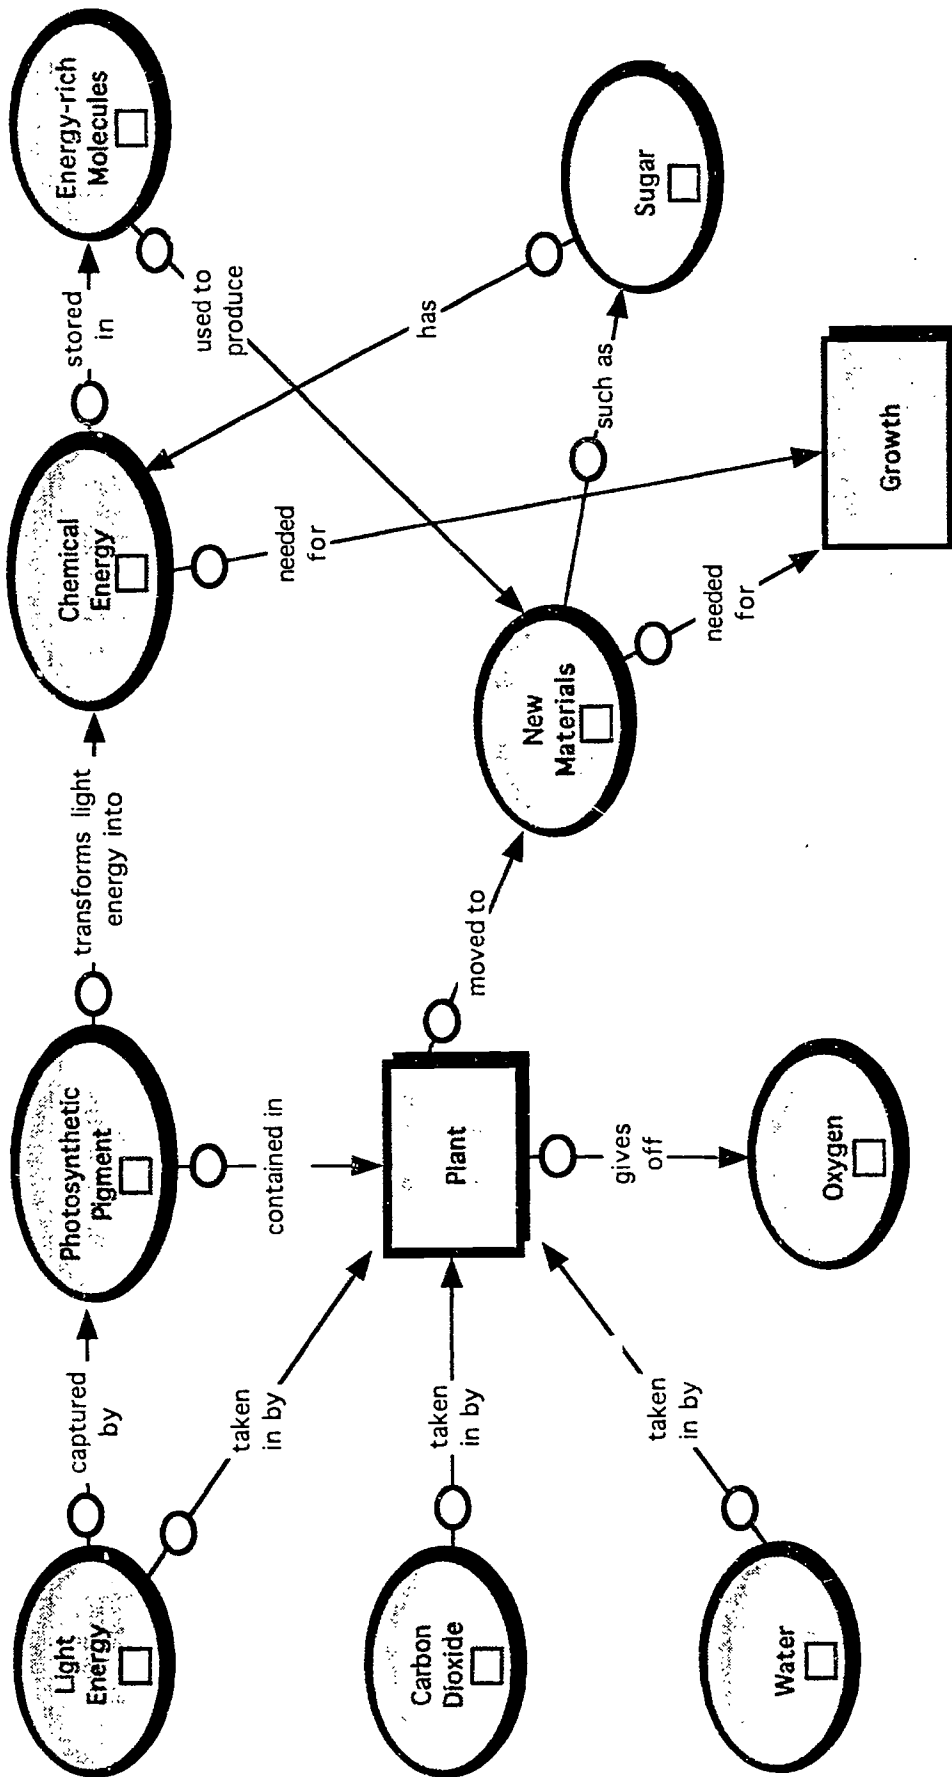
Light Energy

captured by

Photosynthetic Pigment

transforms light energy into

Chemical Energy

stored in

Energy-rich Molecules

used to produce

has

Sugar

taken in by

contained in

needed for

Carbon Dioxide

taken in by

Plant

moved to

New Materials

such as

Growth

needed for

Water

taken in by

gives off

Oxygen